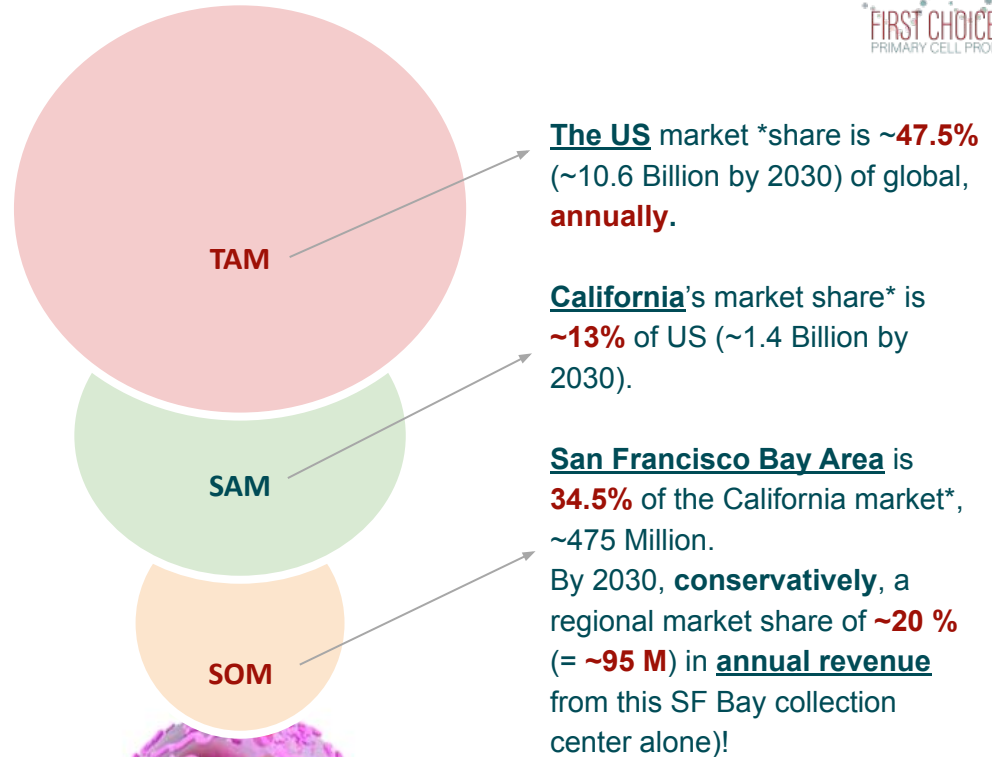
FIRST CHOICE
PRIMARY CELL PRO

TAM

SAM

SOM

The US market *share is ~47.5% (~10.6 Billion by 2030) of global, annually.

California's market share* is ~13% of US (~1.4 Billion by 2030).

San Francisco Bay Area is 34.5% of the California market*, ~475 Million.
By 2030, conservatively, a regional market share of ~20 % (= ~95 M) in annual revenue from this SF Bay collection center alone)!